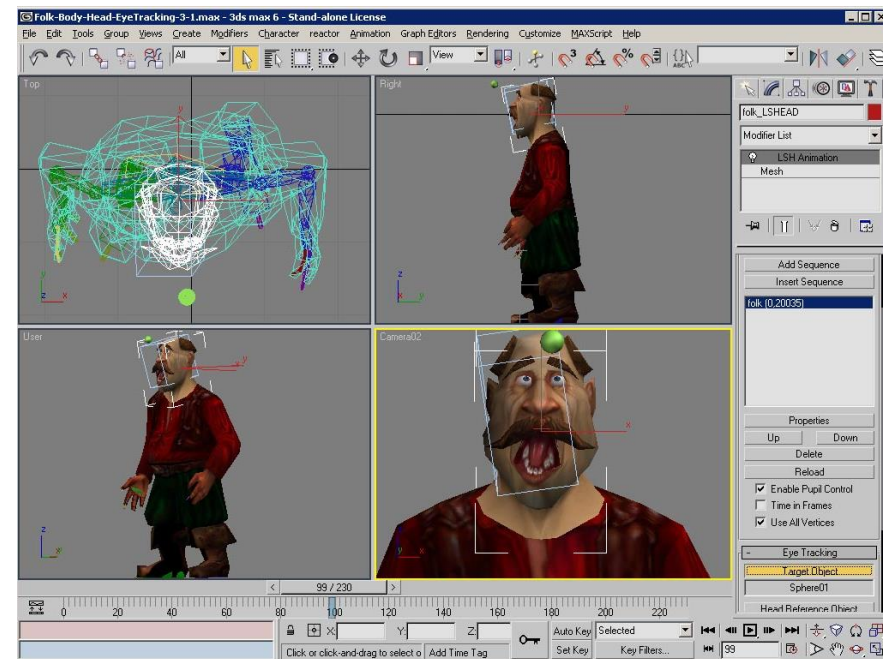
Folk-Body-Head-EyeTracking-3-1.max - 3ds max 6 - Stand-alone License

File Edit Tools Group Views Create Modifiers Character reactor Animation Graph Editors Rendering Customize MAXScript Help

All View

Top

Right

User

Camera02

folk_LSHEAD

Modifier List

LSH Animation

Mesh

Add Sequence

Insert Sequence

folk (0,20035)

Properties

Up Down

Delete

Reload

Enable Pupil Control

Time in Frames

Use All Vertices

Eye Tracking

Target Object

Sphere01

Head Reference Object

99 / 230

0 20 40 60 80 100 120 140 160 180 200 220

X: Y: Z:

Auto Key Selected

Set Key Key Filters...

99

Click or click-and-drag to select o Add Time Tag